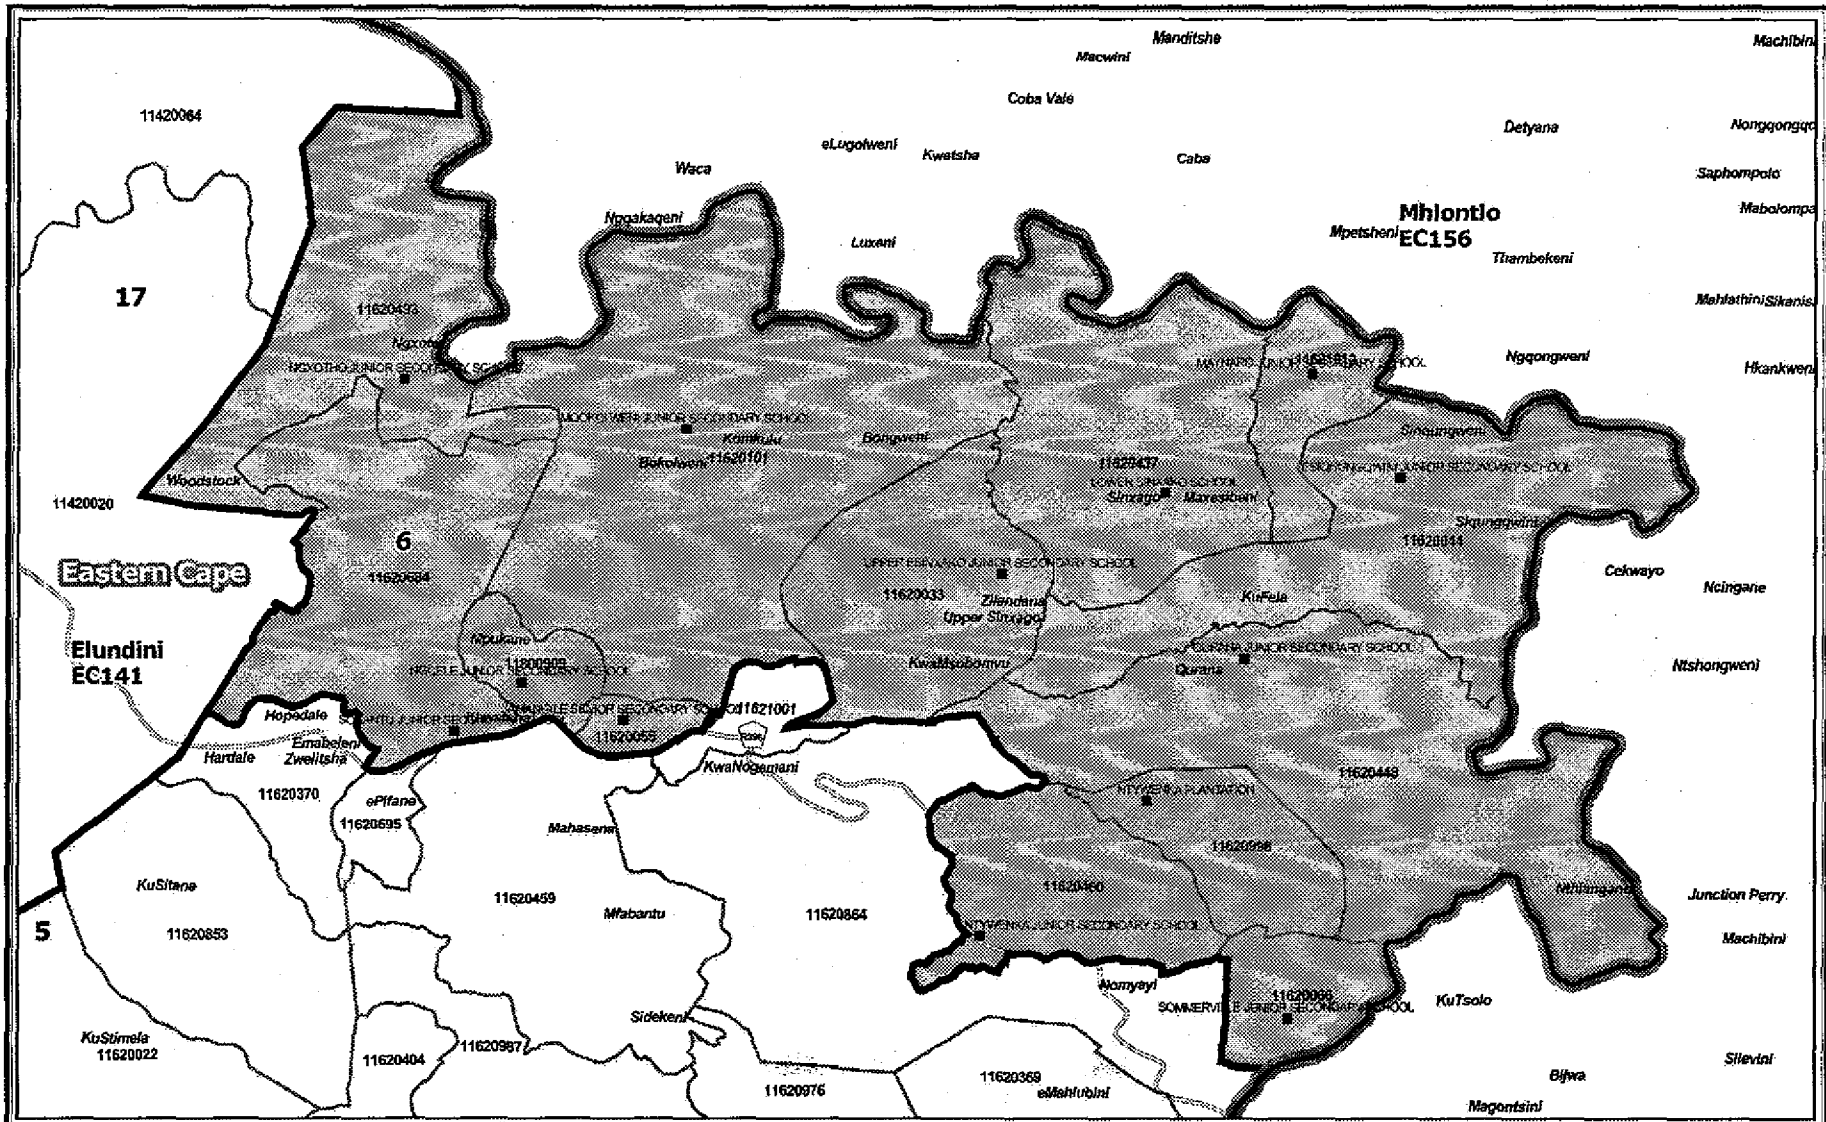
Manditshe
Macwini
Machibini
11420064
Coba Vale
Detyana
Nongqongqo
eLugolweni
Kwatsha
Caba
Waca
Saphompolo
Ngqakaqeni
Mhlontlo
EC156
Mabolompa
Luxeni
Mpetsheni
Thambekeni
17
Mahlathini
Sikanisi
11620433
Nqxoto
NQXOTHO JUNIOR SECONDARY SCHOOL
MAYHAPO JUNIOR SECONDARY SCHOOL
11620813
Ngqongweni
Hlankweni
MOOPSWEREJUNIOR SECONDARY SCHOOL
Kumkulu
Bongweni
Sinqungweni
Bokoloeni
11620101
11620437
Woodstock
LOWER SINXAGO SCHOOL
SIQUNGQWINI JUNIOR SECONDARY SCHOOL
11420020
Sinxago
Maxesibeni
Siqungqwini
6
11620044
Eastern Cape
11620684
UPPER ESINXAGO JUNIOR SECONDARY SCHOOL
Cekwayo
Ncingane
11620033
Zilandana
KuFela
Upper Sinxago
Elundini
EC141
Mpukane
QURANA JUNIOR SECONDARY SCHOOL
Ntshongweni
11800909
KwaMsobomvu
NQELE JUNIOR SECONDARY SCHOOL
Qurana
Hopedale
SOPHITU JUNIOR SECONDARY SCHOOL
SIPHAPHELE SENIOR SECONDARY SCHOOL
11621001
11620055
Emabeleni
Hardale
Zwelitsha
KwaNogemani
11620448
11620370
ePifane
NTYWENKA PLANTATION
11620695
Mahasana
11620998
11620460
Nthlangana
Junction Perry
KuSitane
11620459
Mfabantu
11620864
NTYWENKA JUNIOR SECONDARY SCHOOL
Machibini
5
11620853
Nomyayi
11620066
SOMMERVILLE JUNIOR SECONDARY SCHOOL
KuTsolo
Sidekeni
KuStimela
11620022
11620404
11620987
11620369
Silevini
Bijwa
11620976
eMahlubini
Magontsini